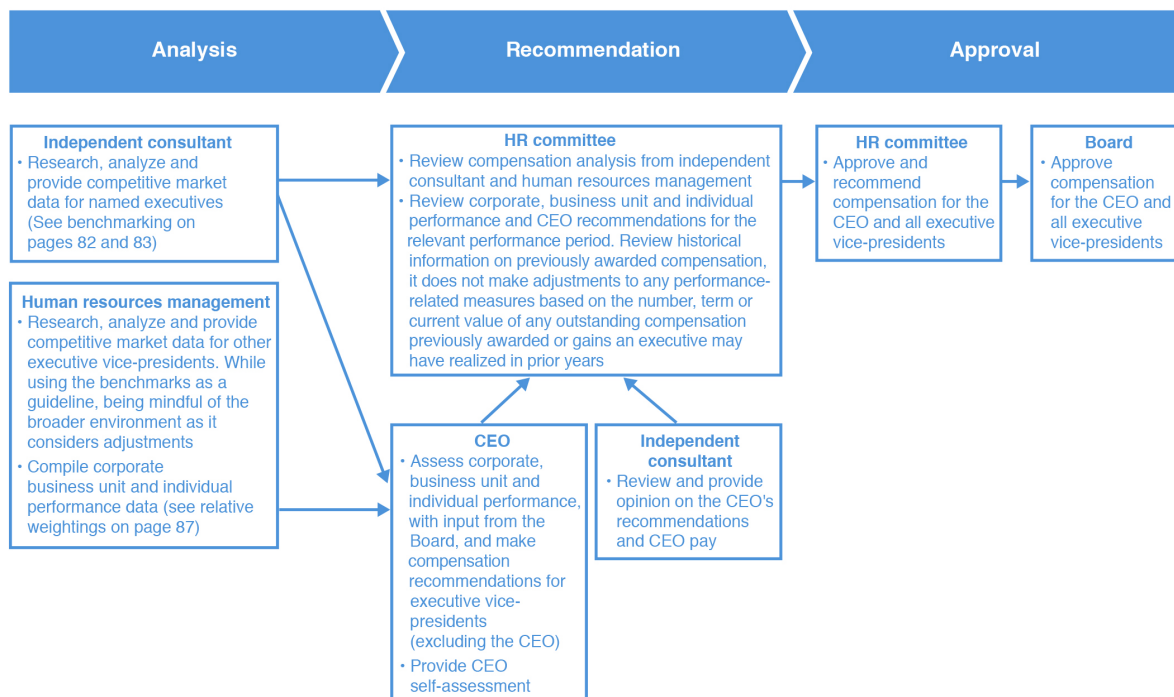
Analysis

Recommendation

Approval

Independent consultant
• Research, analyze and provide competitive market data for named executives (See benchmarking on pages 82 and 83)

Human resources management
• Research, analyze and provide competitive market data for other executive vice-presidents. While using the benchmarks as a guideline, being mindful of the broader environment as it considers adjustments
• Compile corporate business unit and individual performance data (see relative weightings on page 87)

HR committee
• Review compensation analysis from independent consultant and human resources management
• Review corporate, business unit and individual performance and CEO recommendations for the relevant performance period. Review historical information on previously awarded compensation, it does not make adjustments to any performance-related measures based on the number, term or current value of any outstanding compensation previously awarded or gains an executive may have realized in prior years

CEO
• Assess corporate, business unit and individual performance, with input from the Board, and make compensation recommendations for executive vice-presidents (excluding the CEO)
• Provide CEO self-assessment

Independent consultant
• Review and provide opinion on the CEO's recommendations and CEO pay

HR committee
• Approve and recommend compensation for the CEO and all executive vice-presidents

Board
• Approve compensation for the CEO and all executive vice-presidents